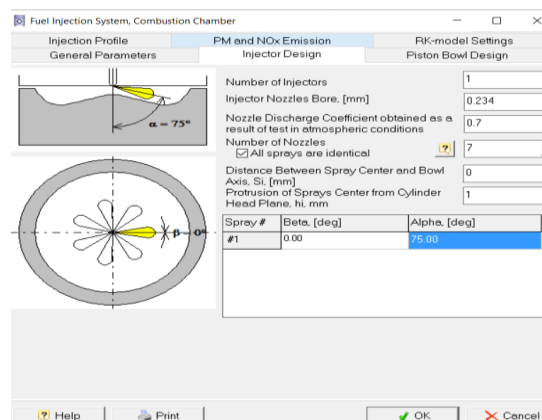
Fuel Injection System, Combustion Chamber

Injection Profile | PM and NOx Emission | RK-model Settings
General Parameters | Injector Design | Piston Bowl Design

$\alpha = 75°$

$\beta = 0°$

Number of Injectors 1
Injector Nozzles Bore, [mm] 0.234
Nozzle Discharge Coefficient obtained as a result of test in atmospheric conditions 0.7
Number of Nozzles ? 7
All sprays are identical
Distance Between Spray Center and Bowl Axis, Si, [mm] 0
Protrusion of Sprays Center from Cylinder Head Plane, hi, mm 1

| Spray # | Beta, [deg] | Alpha, [deg] |
|---|---|---|
| #1 | 0.00 | 75.00 |

Help | Print | OK | Cancel